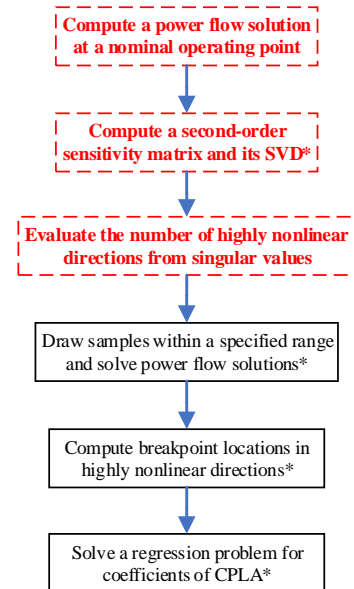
Compute a power flow solution at a nominal operating point

Compute a second-order sensitivity matrix and its SVD*

Evaluate the number of highly nonlinear directions from singular values

Draw samples within a specified range and solve power flow solutions*

Compute breakpoint locations in highly nonlinear directions*

Solve a regression problem for coefficients of CPLA*